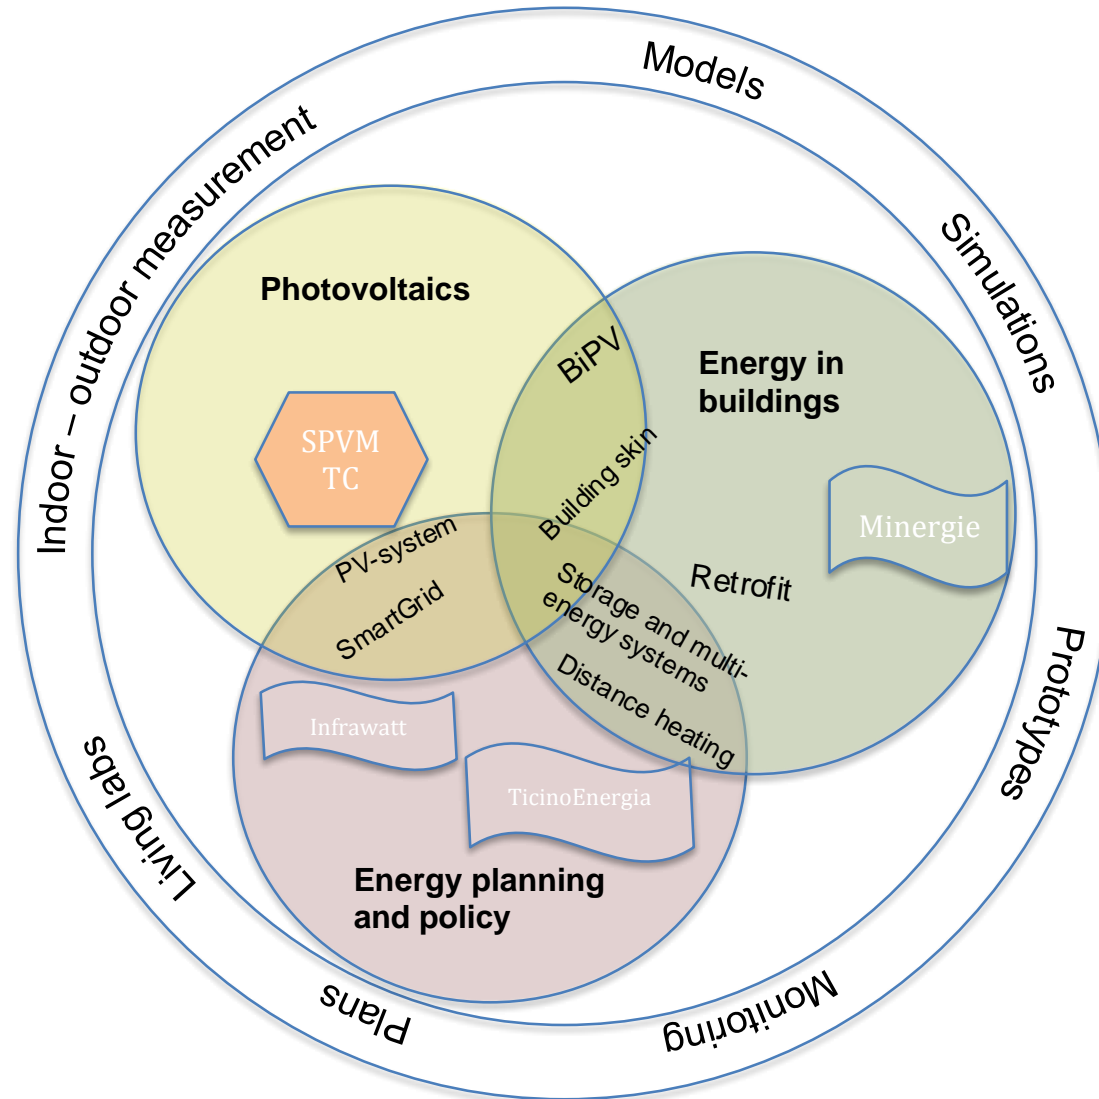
Models

Simulations

Prototypes

Monitoring

Plans

Living labs

Indoor – outdoor measurement

Photovoltaics

SPVM TC

BiPV

Energy in buildings

Building skin

Minergie

PV-system

SmartGrid

Storage and multi-energy systems

Retrofit

Distance heating

Infrawatt

TicinoEnergia

Energy planning and policy